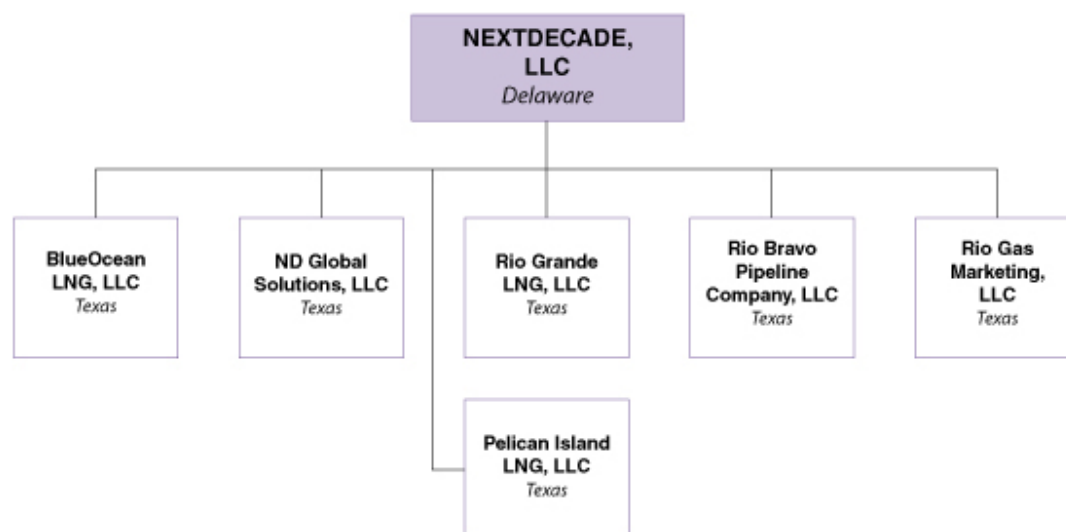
NEXTDECADE, LLC
Delaware

BlueOcean LNG, LLC
Texas

ND Global Solutions, LLC
Texas

Rio Grande LNG, LLC
Texas

Rio Bravo Pipeline Company, LLC
Texas

Rio Gas Marketing, LLC
Texas

Pelican Island LNG, LLC
Texas